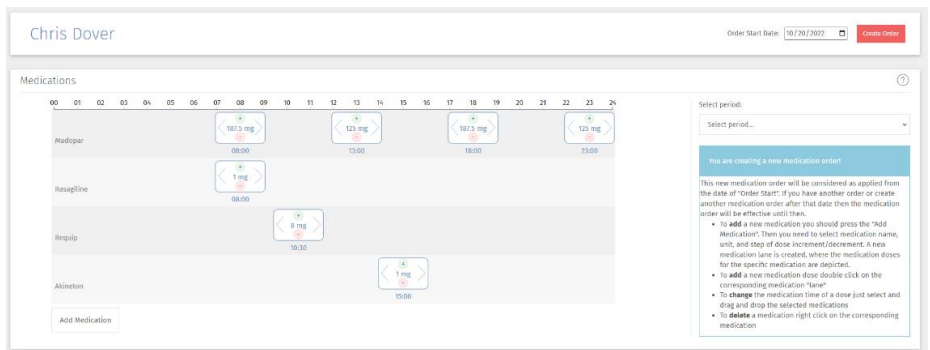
Chris Dover

Order Start Date: 10/20/2022

Create Order

Medications

?

00 01 02 03 04 05 06 07 08 09 10 11 12 13 14 15 16 17 18 19 20 21 22 23 24

Madopar

+ 187.5 mg - 08:00

+ 125 mg - 13:00

+ 187.5 mg - 18:00

+ 125 mg - 23:00

Rasagiline

+ 1 mg - 08:00

Requip

+ 8 mg - 10:30

Akineton

+ 1 mg - 15:00

Add Medication

Select period:

Select period...

You are creating a new medication order!

This new medication order will be considered as applied from the date of "Order Start". If you have another order or create another medication order after that date then the medication order will be effective until then.

- To **add** a new medication you should press the "Add Medication". Then you need to select medication name, unit, and step of dose increment/decrement. A new medication lane is created, where the medication doses for the specific medication are depicted.
- To **add** a new medication dose double click on the corresponding medication "lane"
- To **change** the medication time of a dose just select and drag and drop the selected medications
- To **delete** a medication right click on the corresponding medication